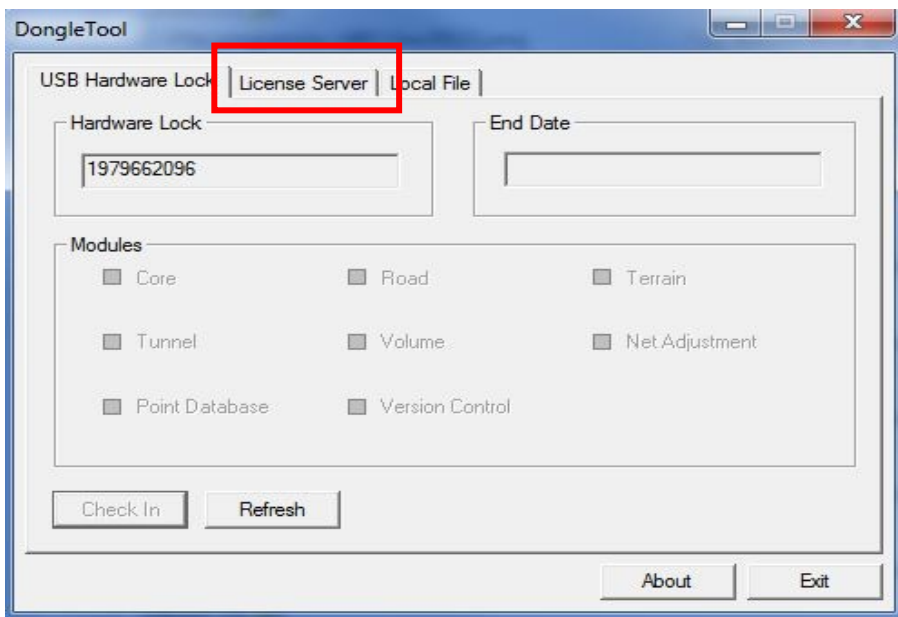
DongleTool

USB Hardware Lock | License Server | Local File

Hardware Lock
1979662096

End Date

Modules
Core
Road
Terrain
Tunnel
Volume
Net Adjustment
Point Database
Version Control

Check In
Refresh

About
Exit